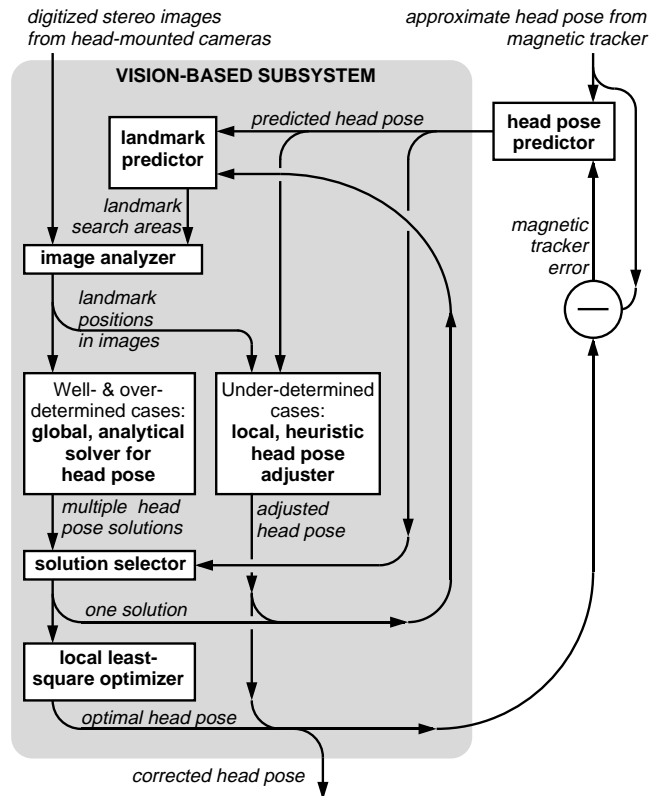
digitized stereo images from head-mounted cameras

approximate head pose from magnetic tracker

VISION-BASED SUBSYSTEM

landmark predictor

predicted head pose

head pose predictor

landmark search areas

magnetic tracker error

image analyzer

—

landmark positions in images

Well- & over-determined cases: global, analytical solver for head pose

Under-determined cases: local, heuristic head pose adjuster

multiple head pose solutions

adjusted head pose

solution selector

one solution

local least-square optimizer

optimal head pose

corrected head pose